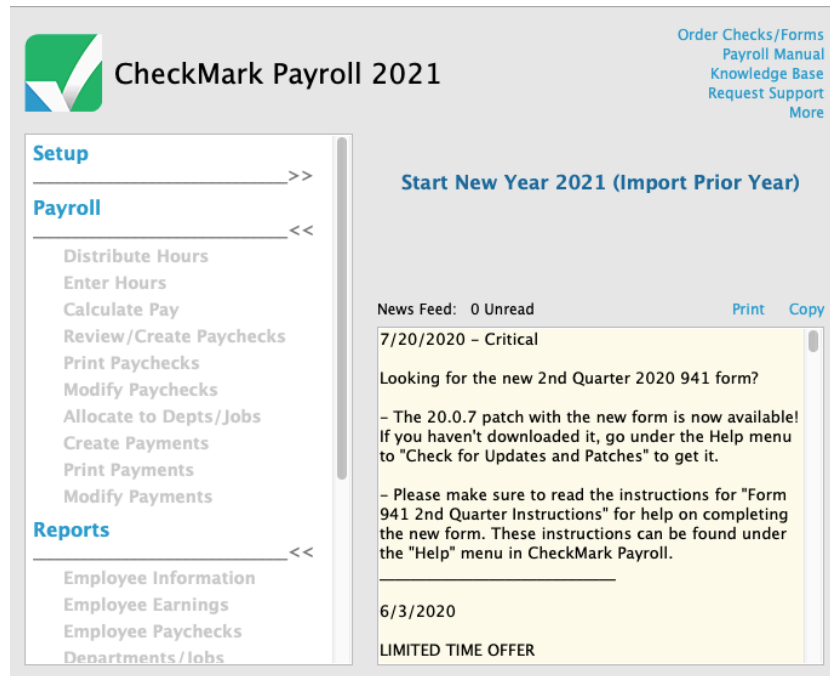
CheckMark Payroll 2021

Order Checks/Forms
Payroll Manual
Knowledge Base
Request Support
More

Setup
>>

Payroll
<<

Distribute Hours
Enter Hours
Calculate Pay
Review/Create Paychecks
Print Paychecks
Modify Paychecks
Allocate to Depts/Jobs
Create Payments
Print Payments
Modify Payments

Reports
<<

Employee Information
Employee Earnings
Employee Paychecks
Departments/Jobs

Start New Year 2021 (Import Prior Year)

News Feed: 0 Unread
Print Copy

7/20/2020 - Critical

Looking for the new 2nd Quarter 2020 941 form?

- The 20.0.7 patch with the new form is now available! If you haven't downloaded it, go under the Help menu to "Check for Updates and Patches" to get it.

- Please make sure to read the instructions for "Form 941 2nd Quarter Instructions" for help on completing the new form. These instructions can be found under the "Help" menu in CheckMark Payroll.

______________________

6/3/2020

LIMITED TIME OFFER